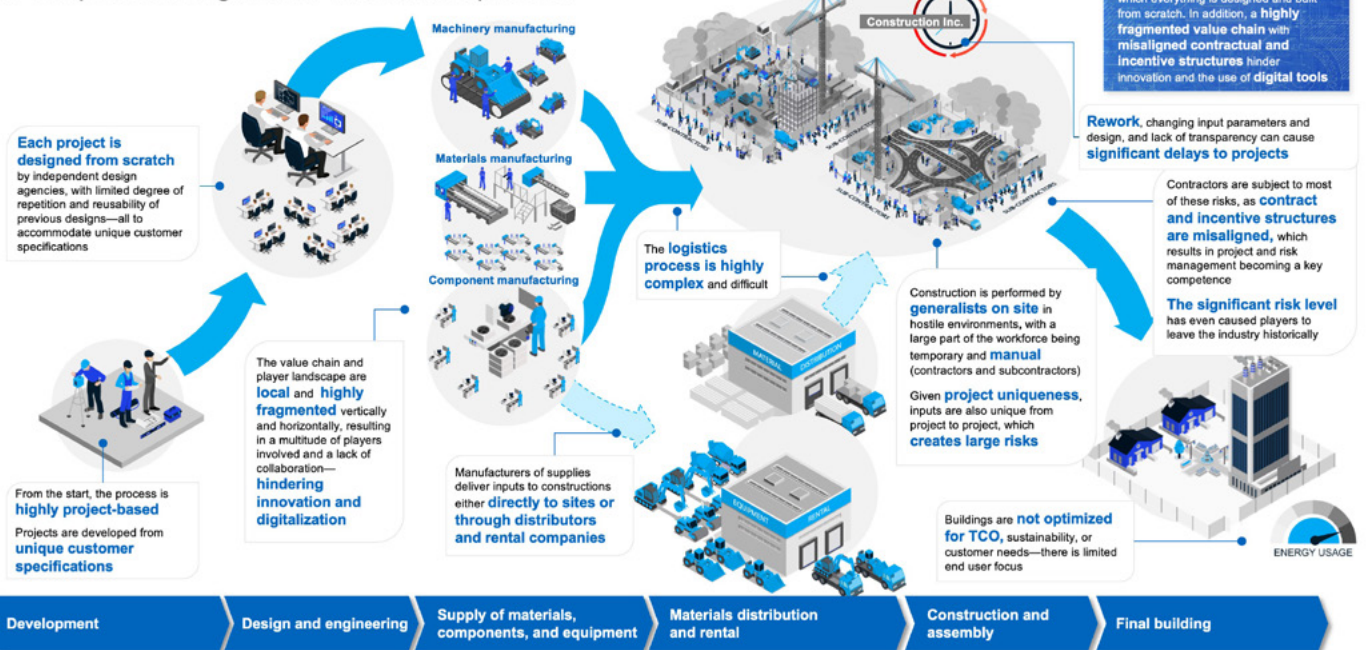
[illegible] from scratch. In addition, a highly fragmented value chain with misaligned contractual and incentive structures hinder innovation and the use of digital tools

Construction Inc.

Machinery manufacturing

Materials manufacturing

Component manufacturing

Each project is designed from scratch by independent design agencies, with limited degree of repetition and reusability of previous designs—all to accommodate unique customer specifications

Rework, changing input parameters and design, and lack of transparency can cause significant delays to projects

Contractors are subject to most of these risks, as contract and incentive structures are misaligned, which results in project and risk management becoming a key competence

The significant risk level has even caused players to leave the industry historically

The logistics process is highly complex and difficult

SUB-CONTRACTORS

MATERIAL DISTRIBUTION

Construction is performed by generalists on site in hostile environments, with a large part of the workforce being temporary and manual (contractors and subcontractors)

Given project uniqueness, inputs are also unique from project to project, which creates large risks

The value chain and player landscape are local and highly fragmented vertically and horizontally, resulting in a multitude of players involved and a lack of collaboration—hindering innovation and digitalization

From the start, the process is highly project-based

Projects are developed from unique customer specifications

Manufacturers of supplies deliver inputs to constructions either directly to sites or through distributors and rental companies

EQUIPMENT RENTAL

Buildings are not optimized for TCO, sustainability, or customer needs—there is limited end user focus

ENERGY USAGE

Development

Design and engineering

Supply of materials, components, and equipment

Materials distribution and rental

Construction and assembly

Final building